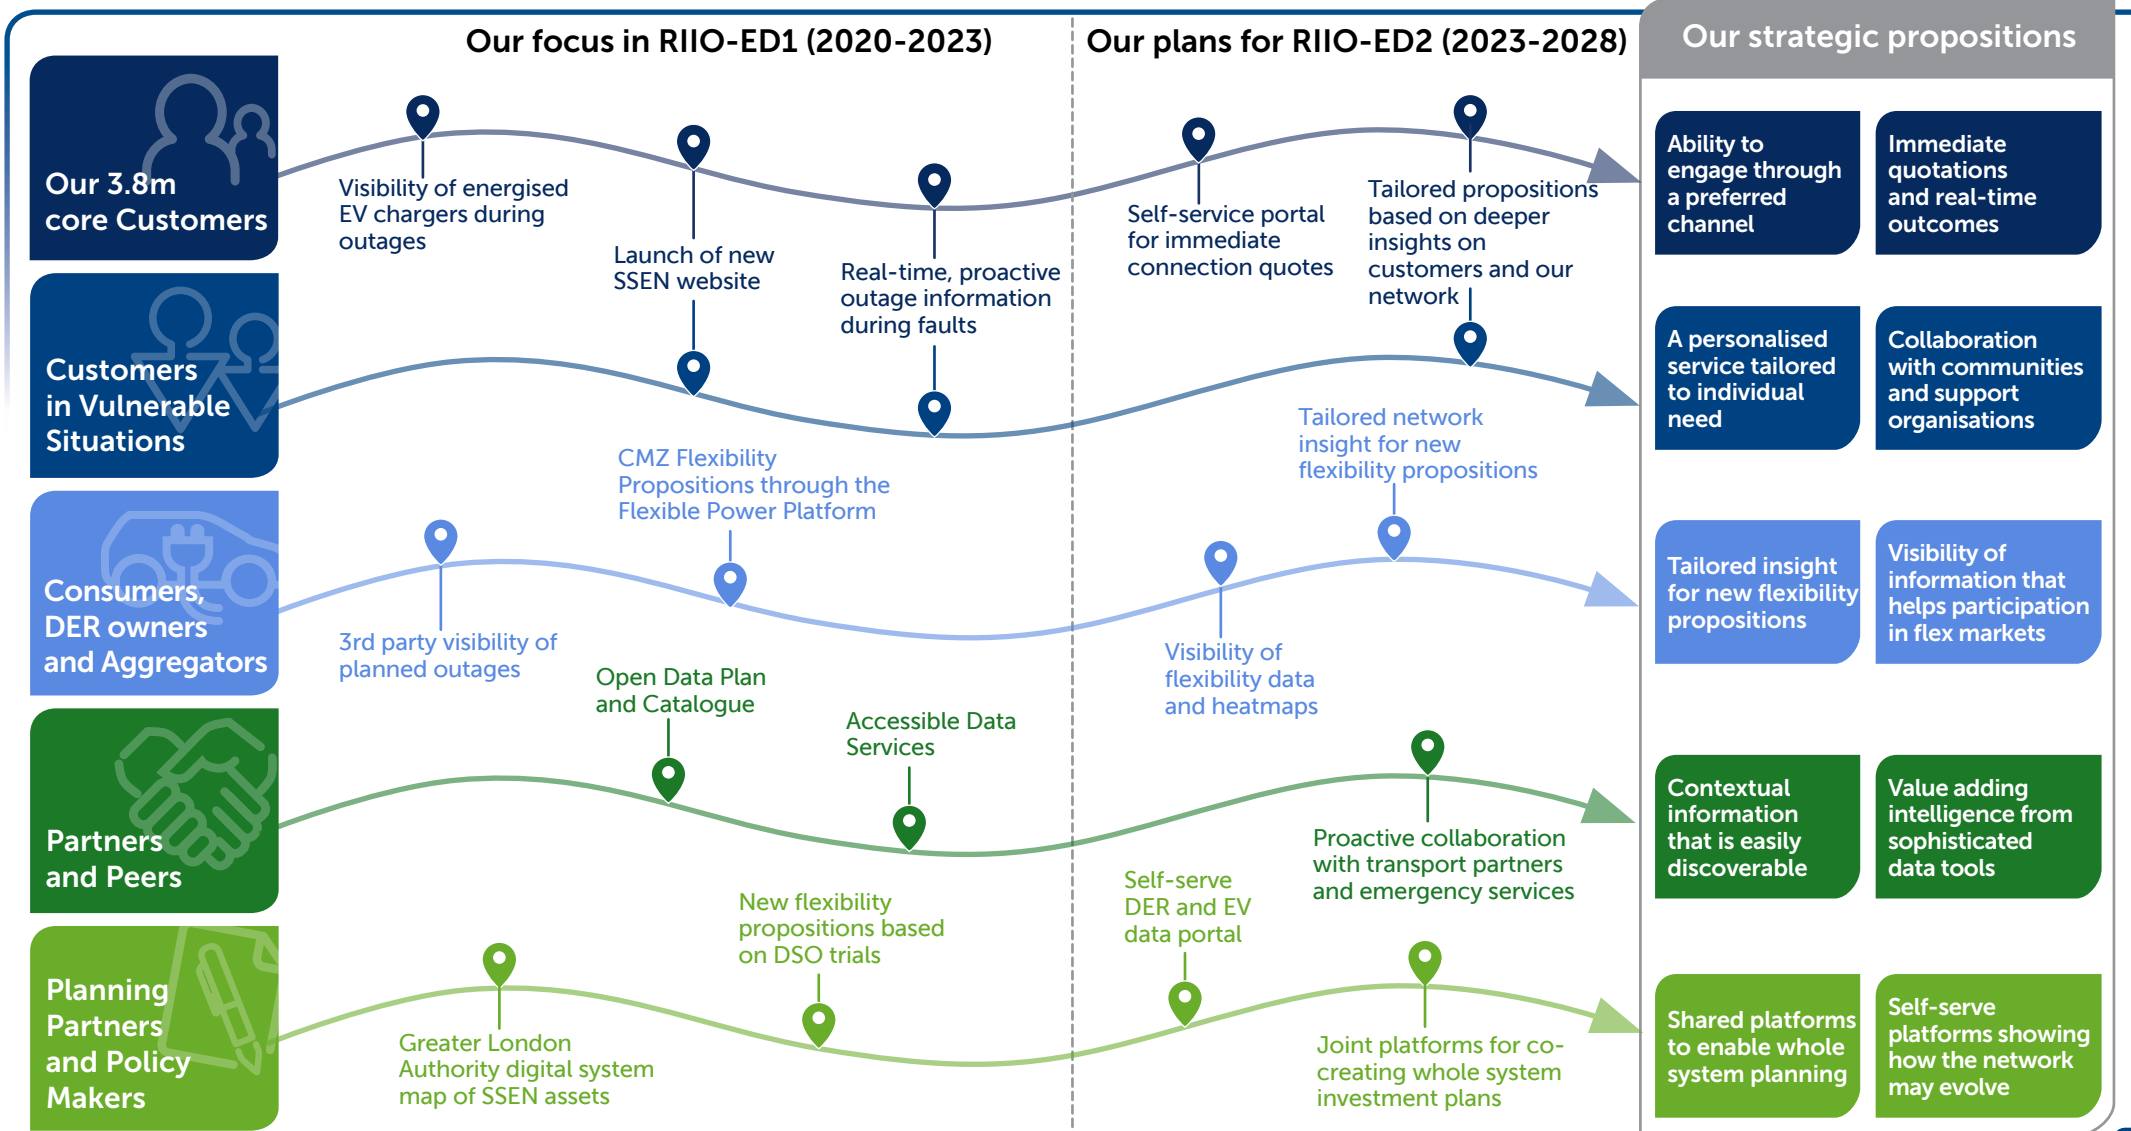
Our focus in RIIO-ED1 (2020-2023)

Our plans for RIIO-ED2 (2023-2028)

Our strategic propositions

Our 3.8m core Customers

Visibility of energised EV chargers during outages

Launch of new SSEN website

Real-time, proactive outage information during faults

Self-service portal for immediate connection quotes

Tailored propositions based on deeper insights on customers and our network

Ability to engage through a preferred channel

Immediate quotations and real-time outcomes

Customers in Vulnerable Situations

A personalised service tailored to individual need

Collaboration with communities and support organisations

Consumers, DER owners and Aggregators

CMZ Flexibility Propositions through the Flexible Power Platform

Tailored network insight for new flexibility propositions

3rd party visibility of planned outages

Visibility of flexibility data and heatmaps

Tailored insight for new flexibility propositions

Visibility of information that helps participation in flex markets

Partners and Peers

Open Data Plan and Catalogue

Accessible Data Services

Proactive collaboration with transport partners and emergency services

Contextual information that is easily discoverable

Value adding intelligence from sophisticated data tools

Planning Partners and Policy Makers

New flexibility propositions based on DSO trials

Self-serve DER and EV data portal

Greater London Authority digital system map of SSEN assets

Joint platforms for co-creating whole system investment plans

Shared platforms to enable whole system planning

Self-serve platforms showing how the network may evolve